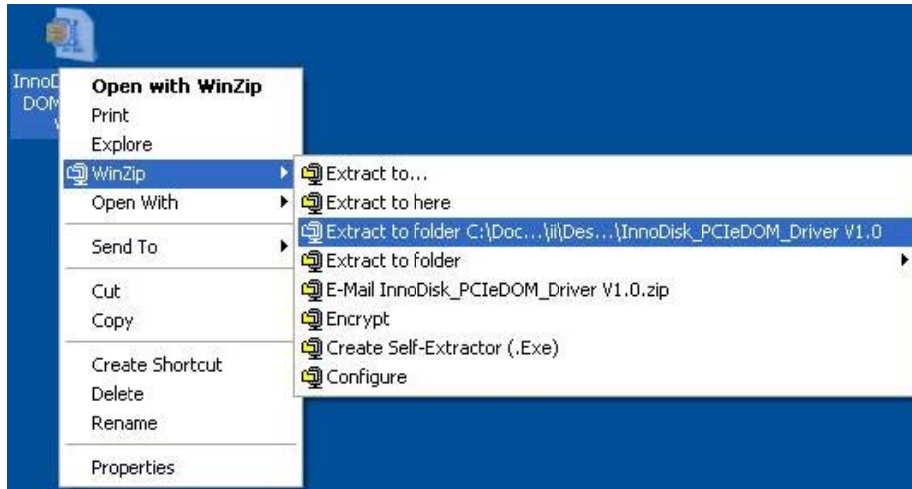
InnoD
DOM

Open with WinZip
Print
Explore
WinZip
Open With
Send To
Cut
Copy
Create Shortcut
Delete
Rename
Properties

Extract to...
Extract to here
Extract to folder C:\Doc...\ii\Des...\InnoDisk_PCIeDOM_Driver V1.0
Extract to folder
E-Mail InnoDisk_PCIeDOM_Driver V1.0.zip
Encrypt
Create Self-Extractor (.Exe)
Configure